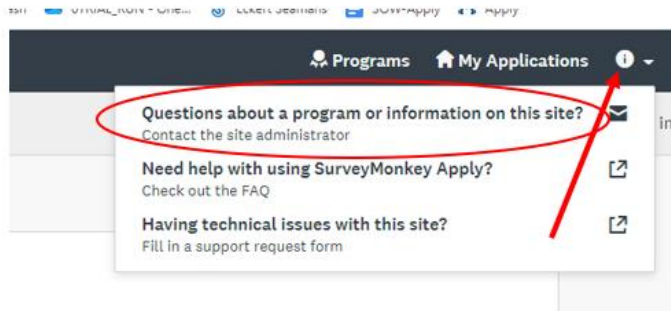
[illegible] UTRIAL_RUN - One... Eckert Seamans SOW-Apply Apply

Programs My Applications

Questions about a program or information on this site?
Contact the site administrator

Need help with using SurveyMonkey Apply?
Check out the FAQ

Having technical issues with this site?
Fill in a support request form

in